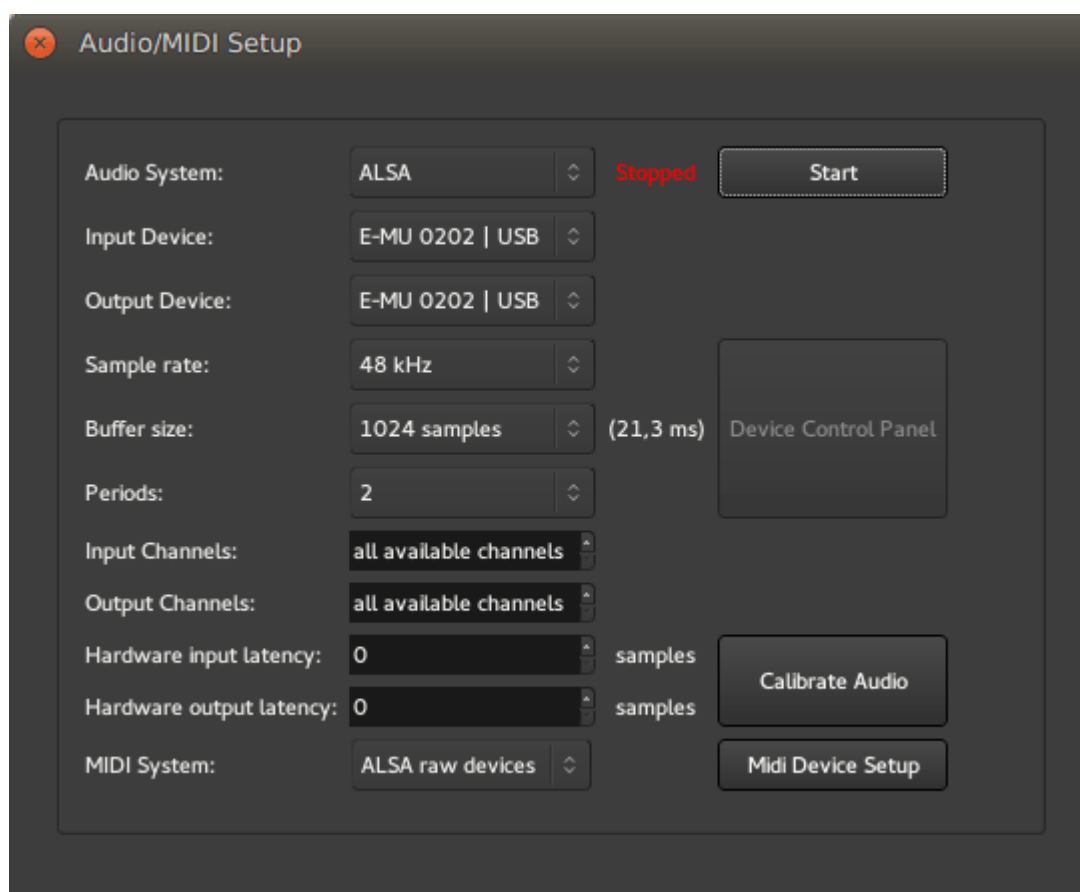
Audio/MIDI Setup

Audio System: ALSA Stopped Start

Input Device: E-MU 0202 | USB

Output Device: E-MU 0202 | USB

Sample rate: 48 kHz

Buffer size: 1024 samples (21,3 ms) Device Control Panel

Periods: 2

Input Channels: all available channels

Output Channels: all available channels

Hardware input latency: 0 samples

Hardware output latency: 0 samples

Calibrate Audio

MIDI System: ALSA raw devices

Midi Device Setup